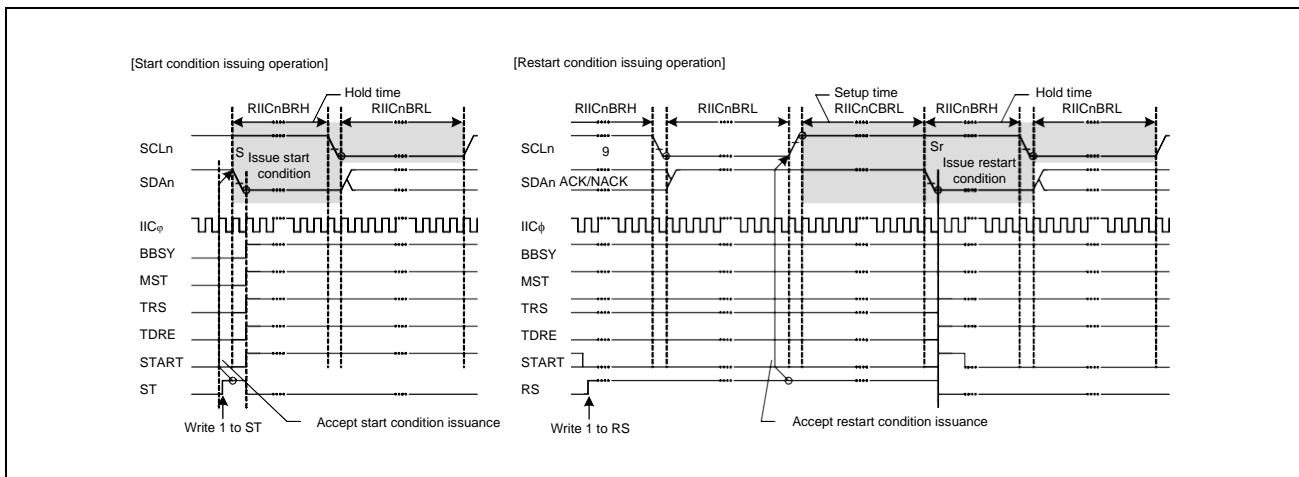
[Start condition issuing operation]

Hold time
RIICnBRH
RIICnBRL
SCLn
S
Issue start condition
SDAn
IIC$\varphi$
BBSY
MST
TRS
TDRE
START
ST
Write 1 to ST
Accept start condition issuance

[Restart condition issuing operation]

RIICnBRH
RIICnBRL
Setup time
RIICnCBRL
RIICnBRH
Hold time
RIICnBRL
SCLn
9
Sr
SDAn
ACK/NACK
Issue restart condition
IIC$\phi$
BBSY
MST
TRS
TDRE
START
RS
Write 1 to RS
Accept restart condition issuance